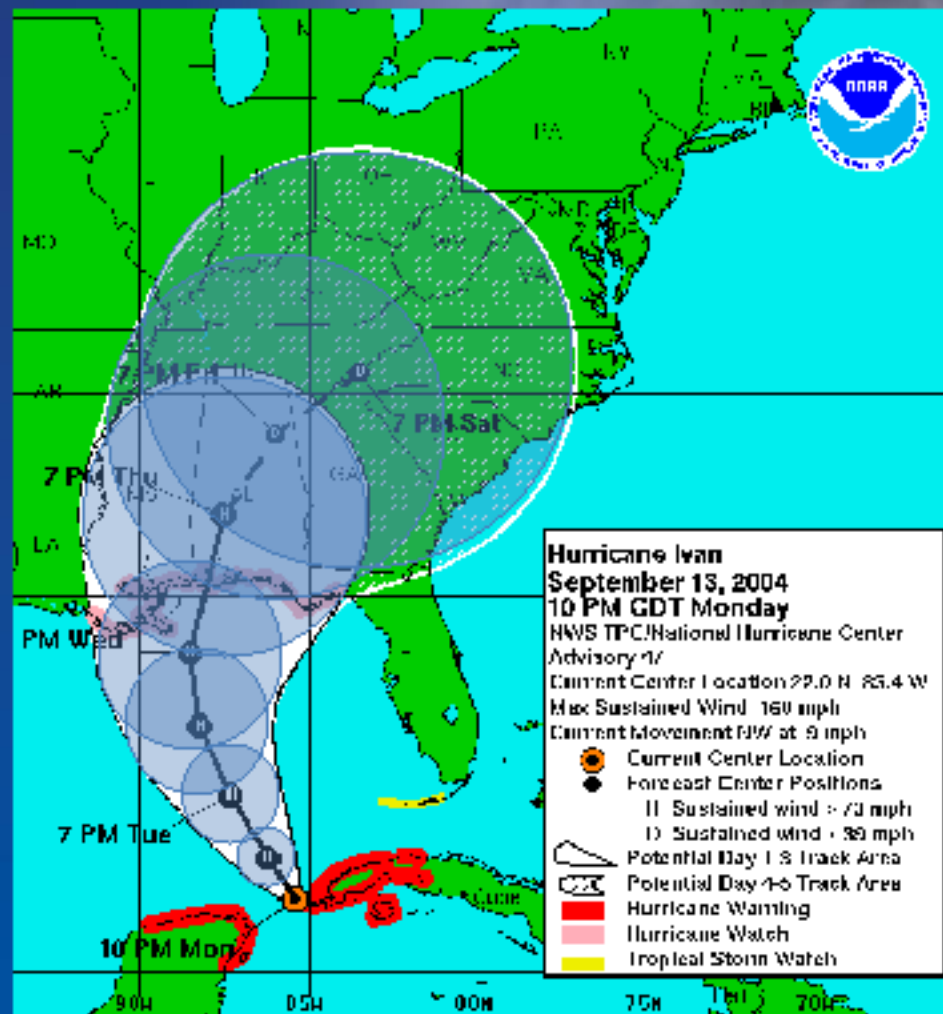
NOAA

NY
PA
MO
WV
VA
AR
LA
FL
GA

7 PM Fri
7 PM Sat
7 PM Thu
PM Wed
7 PM Tue
10 PM Mon

Hurricane Ivan
September 13, 2004
10 PM CDT Monday
NWS TPC/National Hurricane Center
Advisory 47
Current Center Location 22.0 N 85.4 W
Max Sustained Wind 160 mph
Current Movement NW at 9 mph
Current Center Location
Forecast Center Positions
H Sustained wind > 73 mph
D Sustained wind < 39 mph
Potential Day 1-3 Track Area
Potential Day 4-5 Track Area
Hurricane Warning
Hurricane Watch
Tropical Storm Watch

90W
85W
80W
75W
70W
Cuba